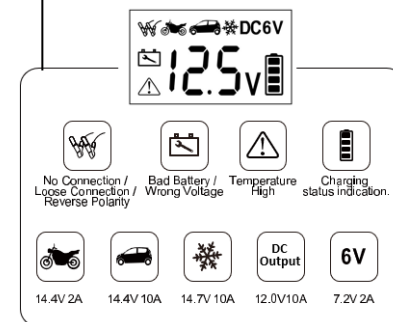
DC6V

12.5V

No Connection / Loose Connection / Reverse Polarity

Bad Battery / Wrong Voltage

Temperature High

Charging status indication.

DC Output

6V

14.4V 2A

14.4V 10A

14.7V 10A

12.0V10A

7.2V 2A